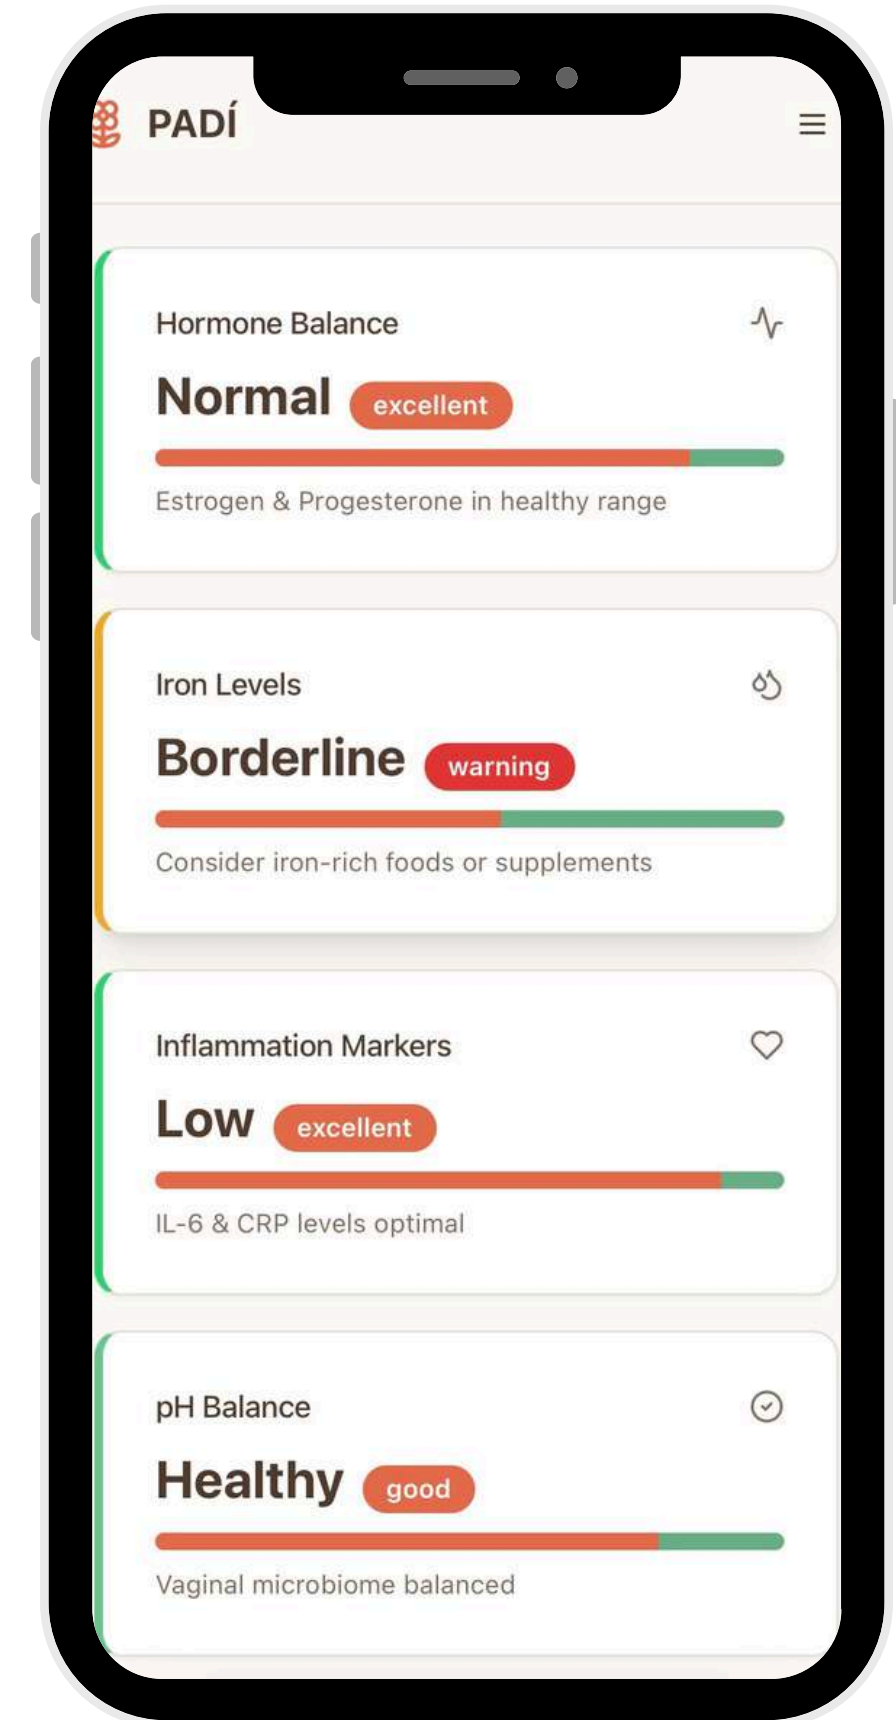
PADÍ

Hormone Balance

Normal excellent

Estrogen & Progesterone in healthy range

Iron Levels

Borderline warning

Consider iron-rich foods or supplements

Inflammation Markers

Low excellent

IL-6 & CRP levels optimal

pH Balance

Healthy good

Vaginal microbiome balanced